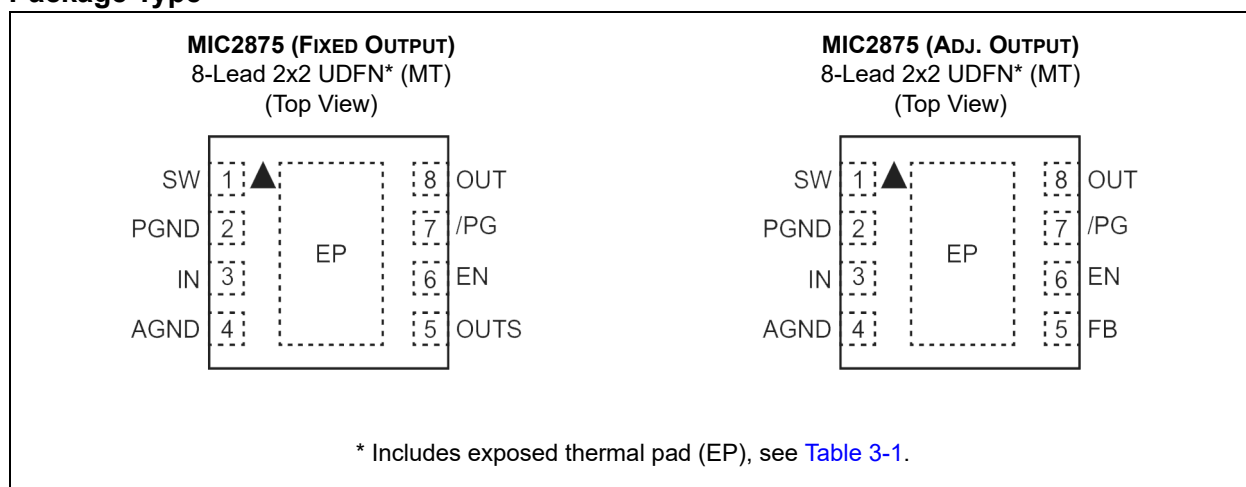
Package Type

MIC2875 (FIXED OUTPUT)
8-Lead 2x2 UDFN* (MT)
(Top View)

SW 1
PGND 2
IN 3
AGND 4
EP
8 OUT
7 /PG
6 EN
5 OUTS

MIC2875 (ADJ. OUTPUT)
8-Lead 2x2 UDFN* (MT)
(Top View)

SW 1
PGND 2
IN 3
AGND 4
EP
8 OUT
7 /PG
6 EN
5 FB

* Includes exposed thermal pad (EP), see Table 3-1.